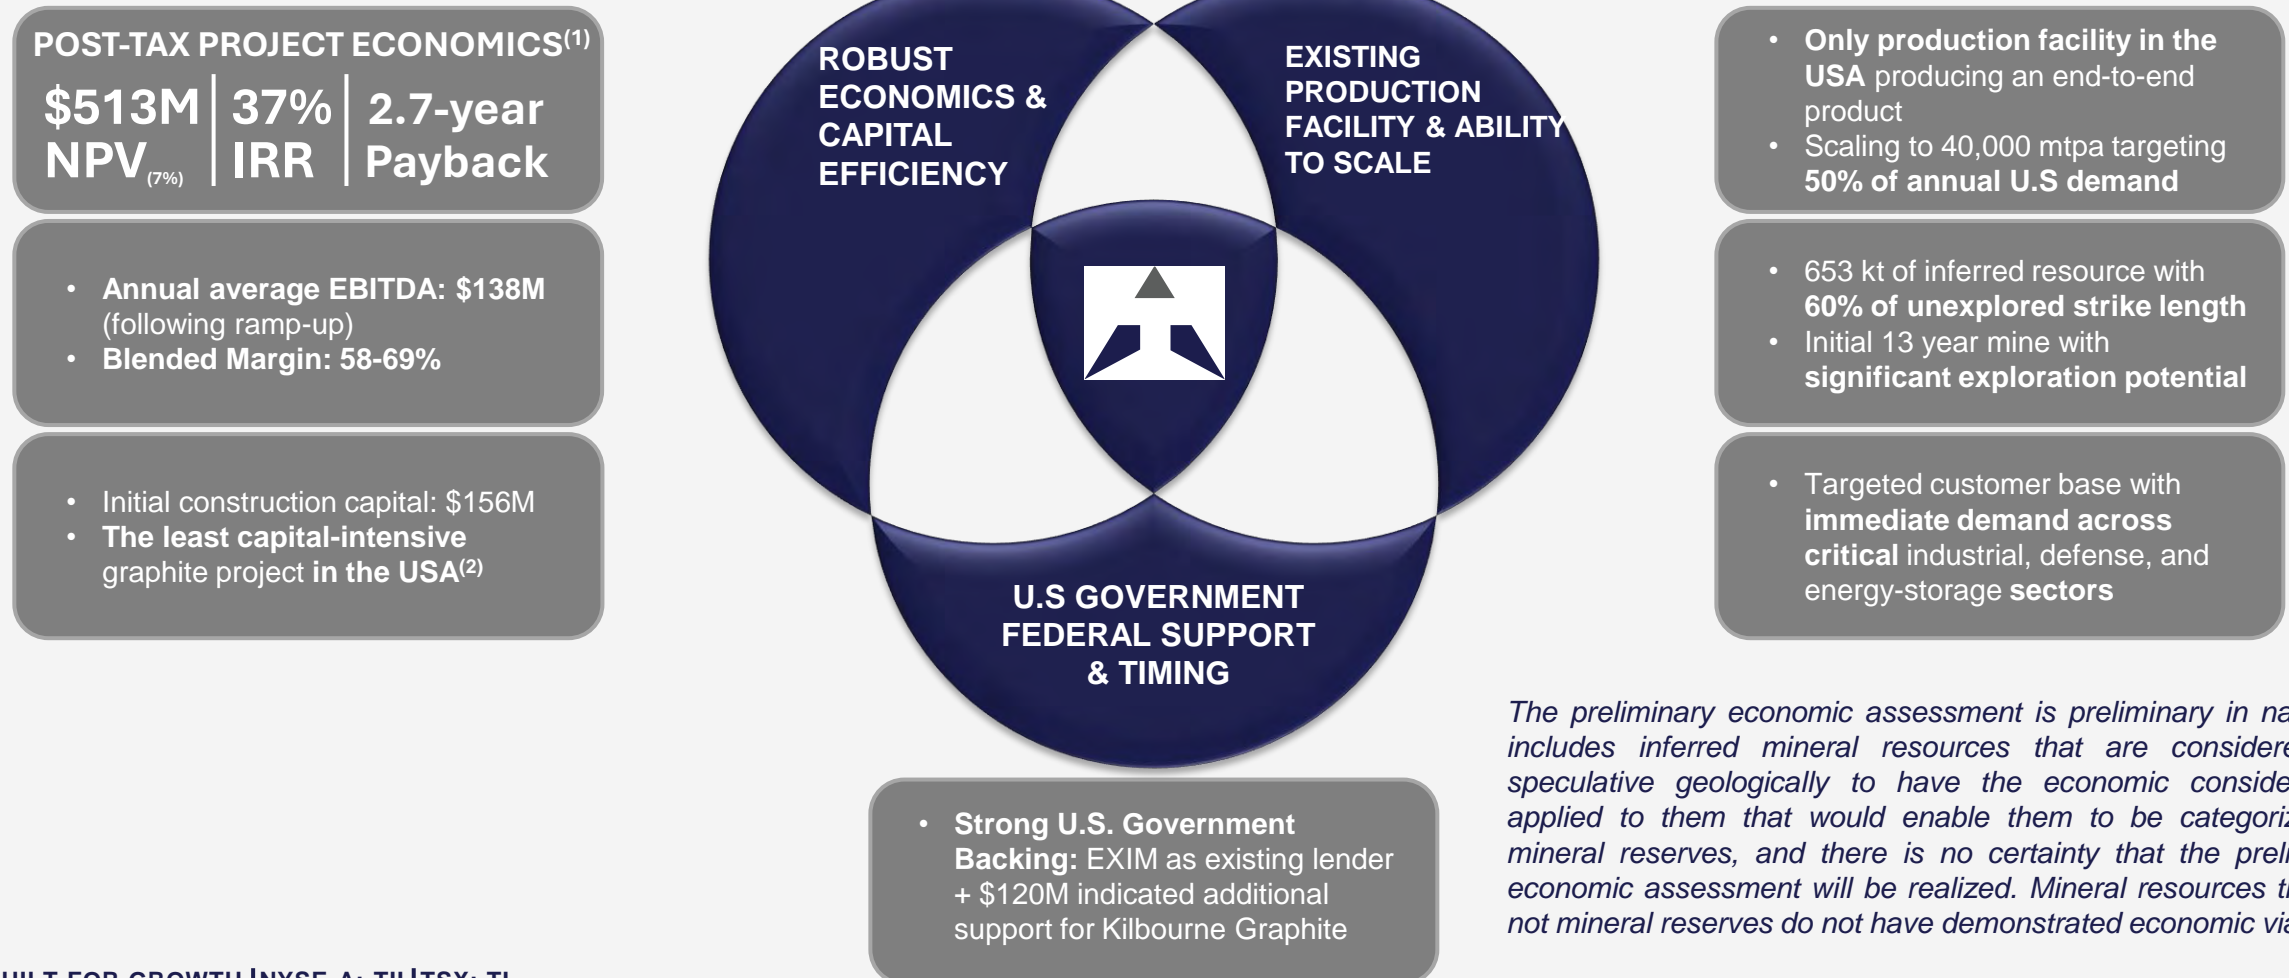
POST-TAX PROJECT ECONOMICS$^{(1)}$

$513M NPV$_{(7\%)}$ | 37% IRR | 2.7-year Payback

• Annual average EBITDA: $138M (following ramp-up)
• Blended Margin: 58-69%

• Initial construction capital: $156M
• The least capital-intensive graphite project in the USA$^{(2)}$

ROBUST ECONOMICS & CAPITAL EFFICIENCY

EXISTING PRODUCTION FACILITY & ABILITY TO SCALE

U.S GOVERNMENT FEDERAL SUPPORT & TIMING

• Strong U.S. Government Backing: EXIM as existing lender + $120M indicated additional support for Kilbourne Graphite

• Only production facility in the USA producing an end-to-end product
• Scaling to 40,000 mtpa targeting 50% of annual U.S demand

• 653 kt of inferred resource with 60% of unexplored strike length
• Initial 13 year mine with significant exploration potential

• Targeted customer base with immediate demand across critical industrial, defense, and energy-storage sectors

The preliminary economic assessment is preliminary in na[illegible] includes inferred mineral resources that are considere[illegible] speculative geologically to have the economic conside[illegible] applied to them that would enable them to be categoriz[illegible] mineral reserves, and there is no certainty that the preli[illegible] economic assessment will be realized. Mineral resources t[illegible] not mineral reserves do not have demonstrated economic via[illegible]

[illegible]UILT FOR GROWTH |NYSE A: TII|TSX: TI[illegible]